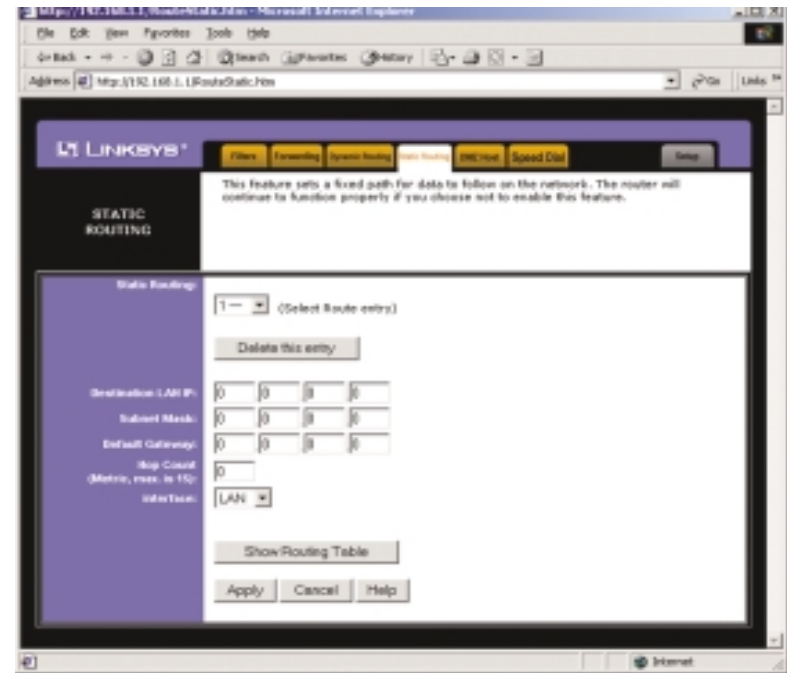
http://192.168.1.1/RouteStatic.htm - Microsoft Internet Explorer

File Edit View Favorites Tools Help

Back Search Favorites History

Address http://192.168.1.1/RouteStatic.htm Go Links

LINKSYS

Filters Forwarding Dynamic Routing Static Routing DMZ Host Speed Dial Setup

STATIC ROUTING

This feature sets a fixed path for data to follow on the network. The router will continue to function properly if you choose not to enable this feature.

Static Routing:

1-- (Select Route entry)

Delete this entry

Destination LAN IP: 0 0 0 0

Subnet Mask: 0 0 0 0

Default Gateway: 0 0 0 0

Hop Count (Metric, max. is 15): 0

Interface: LAN

Show Routing Table

Apply Cancel Help

Internet